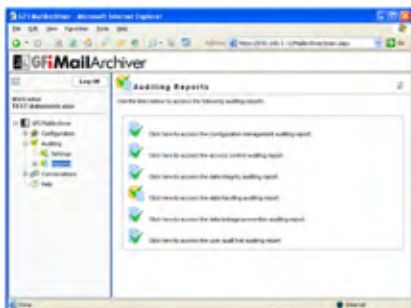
GFI MailArchiver - Microsoft Internet Explorer

File Edit View Favorites Tools Help

GFiMailArchiver

Log Off

Auditing Reports

Use the links below to access the following auditing reports:

GFI MailArchiver
Configuration
Auditing
Settings
Reports
Conversations
Help

Click here to access the configuration management auditing report.

Click here to access the access control auditing report.

Click here to access the data integrity auditing report.

Click here to access the data handling auditing report.

Click here to access the data leakage prevention auditing report.

Click here to access the user audit trail auditing report.

Done

Internet